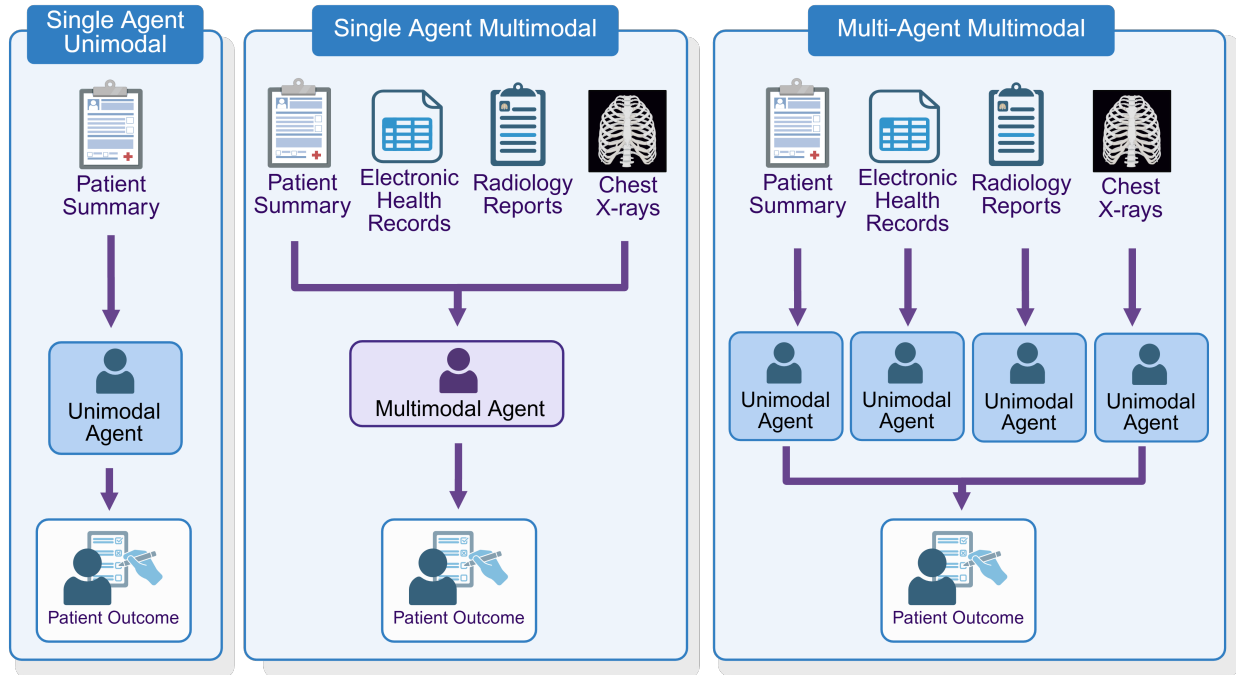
Single Agent Unimodal

Patient Summary

Unimodal Agent

Patient Outcome

Single Agent Multimodal

Patient Summary

Electronic Health Records

Radiology Reports

Chest X-rays

Multimodal Agent

Patient Outcome

Multi-Agent Multimodal

Patient Summary

Electronic Health Records

Radiology Reports

Chest X-rays

Unimodal Agent

Unimodal Agent

Unimodal Agent

Unimodal Agent

Patient Outcome